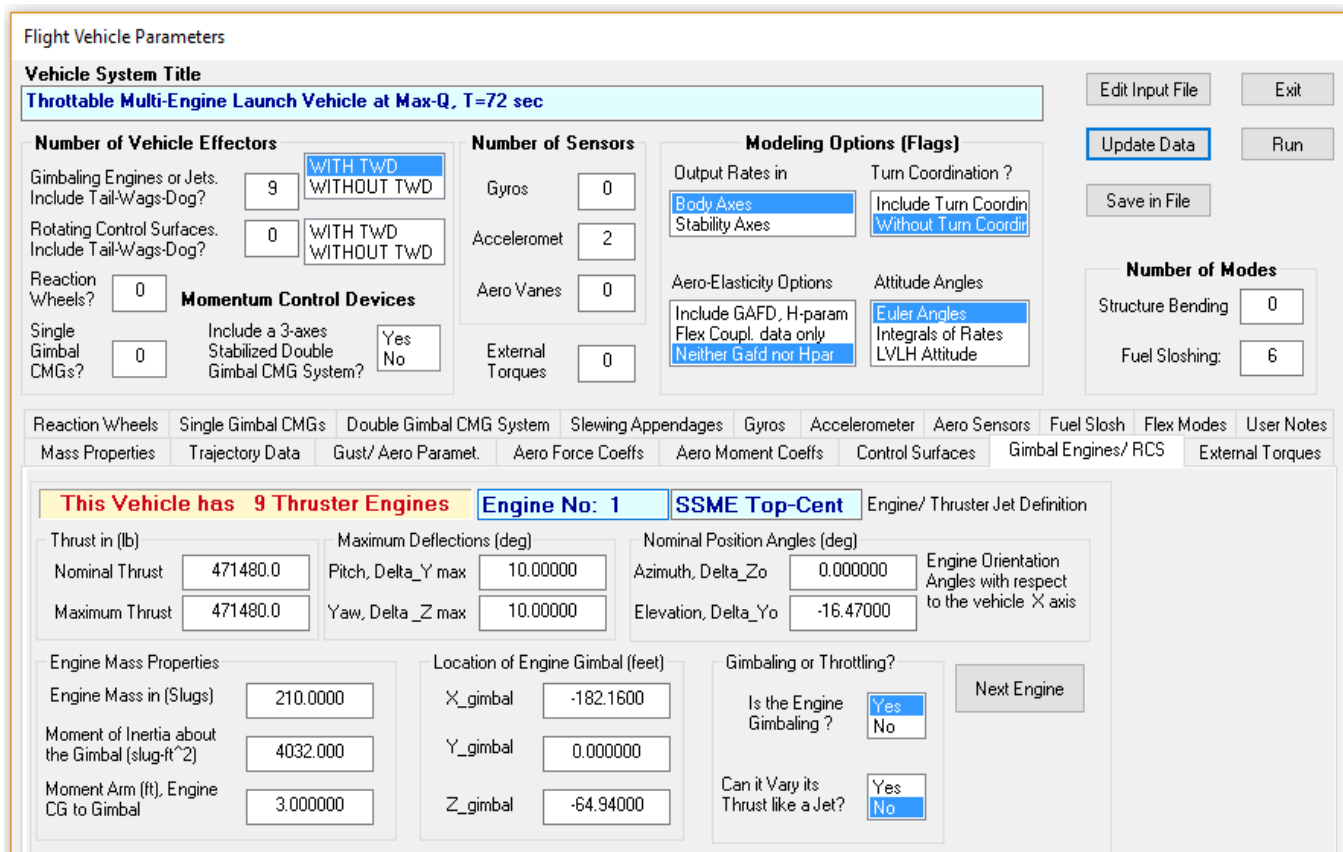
Flight Vehicle Parameters

Vehicle System Title

Throttable Multi-Engine Launch Vehicle at Max-Q, T=72 sec

Edit Input File
Exit
Update Data
Run
Save in File

Number of Vehicle Effectors

Gimbaling Engines or Jets. Include Tail-Wags-Dog? 9
WITH TWD
WITHOUT TWD

Rotating Control Surfaces. Include Tail-Wags-Dog? 0
WITH TWD
WITHOUT TWD

Reaction Wheels? 0

Momentum Control Devices

Single Gimbal CMGs? 0

Include a 3-axes Stabilized Double Gimbal CMG System?
Yes
No

Number of Sensors

Gyros 0
Acceleromet 2
Aero Vanes 0

External Torques 0

Modeling Options (Flags)

Output Rates in
Body Axes
Stability Axes

Turn Coordination ?
Include Turn Coordin
Without Turn Coordir

Aero-Elasticity Options
Include GAFD, H-param
Flex Coupl. data only
Neither Gafd nor Hpar

Attitude Angles
Euler Angles
Integrals of Rates
LVLH Attitude

Number of Modes
Structure Bending 0
Fuel Sloshing: 6

Reaction Wheels | Single Gimbal CMGs | Double Gimbal CMG System | Slewing Appendages | Gyros | Accelerometer | Aero Sensors | Fuel Slosh | Flex Modes | User Notes
Mass Properties | Trajectory Data | Gust/ Aero Paramet. | Aero Force Coeffs | Aero Moment Coeffs | Control Surfaces | Gimbal Engines/ RCS | External Torques

This Vehicle has 9 Thruster Engines
Engine No: 1
SSME Top-Cent
Engine/ Thruster Jet Definition

Thrust in (lb)
Nominal Thrust 471480.0
Maximum Thrust 471480.0

Maximum Deflections (deg)
Pitch, Delta_Y max 10.00000
Yaw, Delta _Z max 10.00000

Nominal Position Angles (deg)
Azimuth, Delta_Zo 0.000000
Elevation, Delta_Yo -16.47000

Engine Orientation Angles with respect to the vehicle X axis

Engine Mass Properties
Engine Mass in (Slugs) 210.0000
Moment of Inertia about the Gimbal (slug-ft^2) 4032.000
Moment Arm (ft), Engine CG to Gimbal 3.000000

Location of Engine Gimbal (feet)
X_gimbal -182.1600
Y_gimbal 0.000000
Z_gimbal -64.94000

Gimbaling or Throttling?
Is the Engine Gimbaling ?
Yes
No

Can it Vary its Thrust like a Jet?
Yes
No

Next Engine